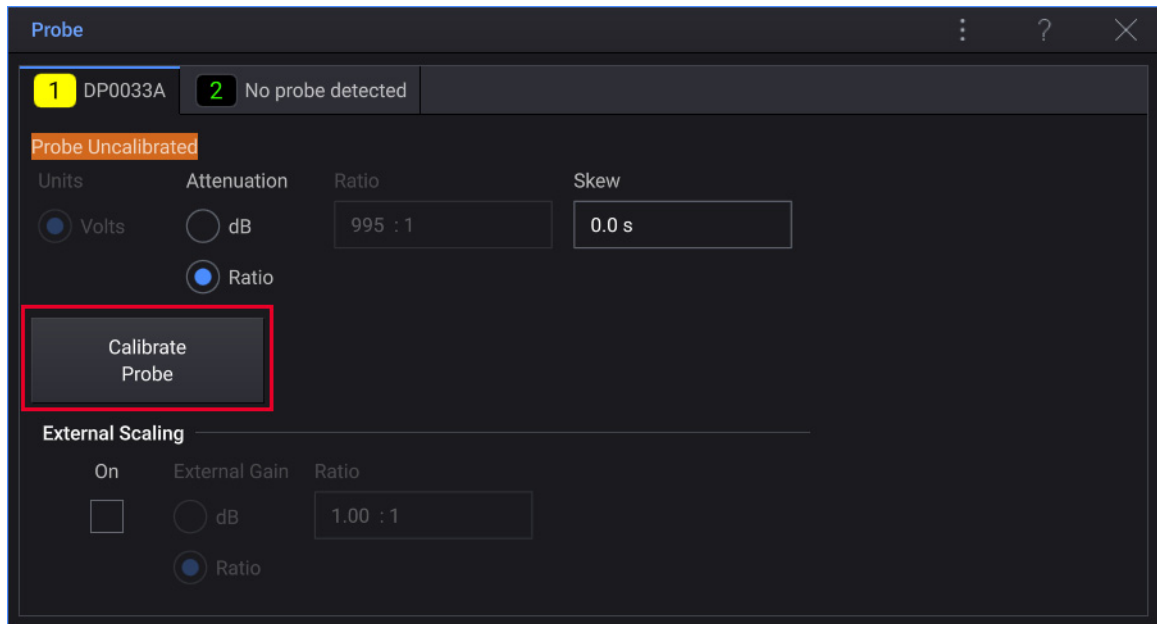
Probe

⋮ ? ✕

1 DP0033A

2 No probe detected

Probe Uncalibrated

Units

Volts

Attenuation

dB

Ratio

Ratio

995 : 1

Skew

0.0 s

Calibrate Probe

External Scaling

On

External Gain

dB

Ratio

Ratio

1.00 : 1